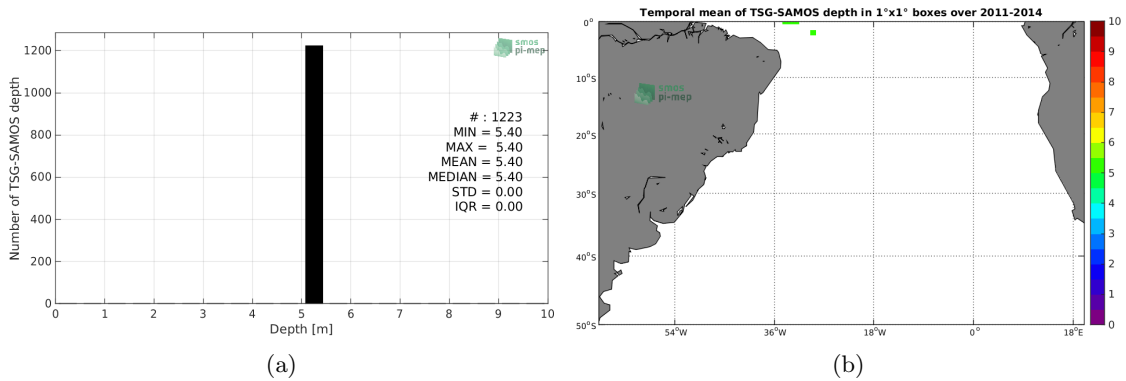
smos pi-mep

Number of TSG-SAMOS depth

1200
1000
800
600
400
200
0

# : 1223
MIN = 5.40
MAX = 5.40
MEAN = 5.40
MEDIAN = 5.40
STD = 0.00
IQR = 0.00

0 1 2 3 4 5 6 7 8 9 10
Depth [m]

(a)

Temporal mean of TSG-SAMOS depth in 1°x1° boxes over 2011-2014

smos pi-mep

0°
10°S
20°S
30°S
40°S
50°S

54°W 36°W 18°W 0° 18°E

10
9
8
7
6
5
4
3
2
1
0

(b)